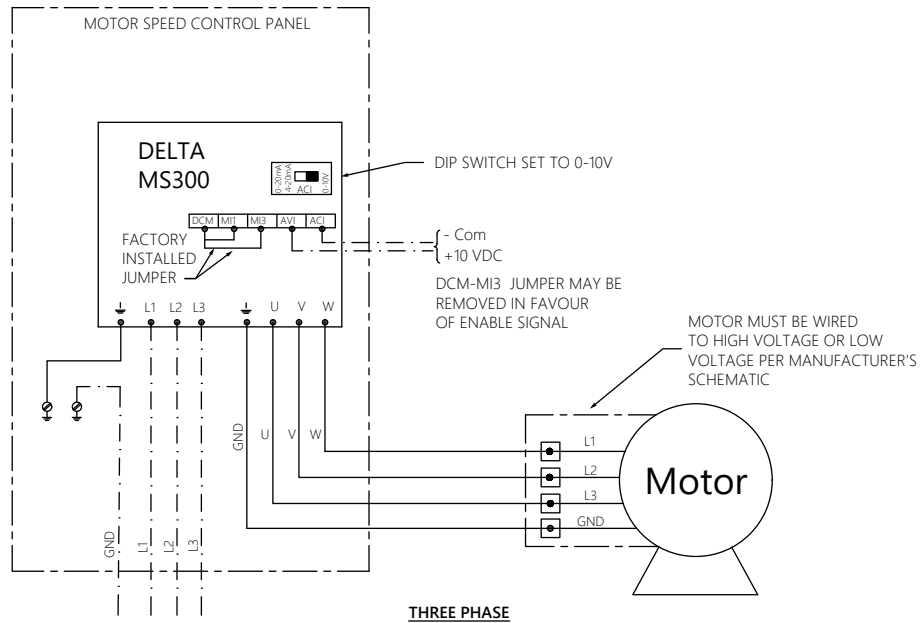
MOTOR SPEED CONTROL PANEL

DELTA
MS300

0-20mA
4-20mA
ACI
0-10V

DIP SWITCH SET TO 0-10V

DCM MI1 MI3 AVI ACI

FACTORY INSTALLED JUMPER

- Com
+10 VDC

DCM-MI3 JUMPER MAY BE REMOVED IN FAVOUR OF ENABLE SIGNAL

L1 L2 L3 U V W

MOTOR MUST BE WIRED TO HIGH VOLTAGE OR LOW VOLTAGE PER MANUFACTURER'S SCHEMATIC

GND U V W

L1
L2
L3
GND

Motor

GND L1 L2 L3

THREE PHASE